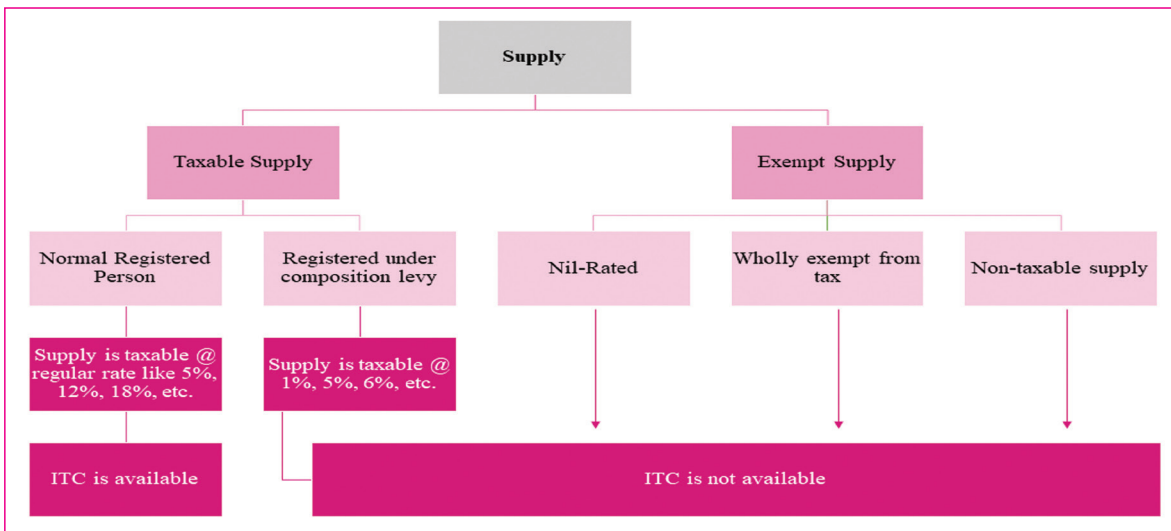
Supply

Taxable Supply

Exempt Supply

Normal Registered Person

Registered under composition levy

Nil-Rated

Wholly exempt from tax

Non-taxable supply

Supply is taxable @ regular rate like 5%, 12%, 18%, etc.

Supply is taxable @ 1%, 5%, 6%, etc.

ITC is available

ITC is not available